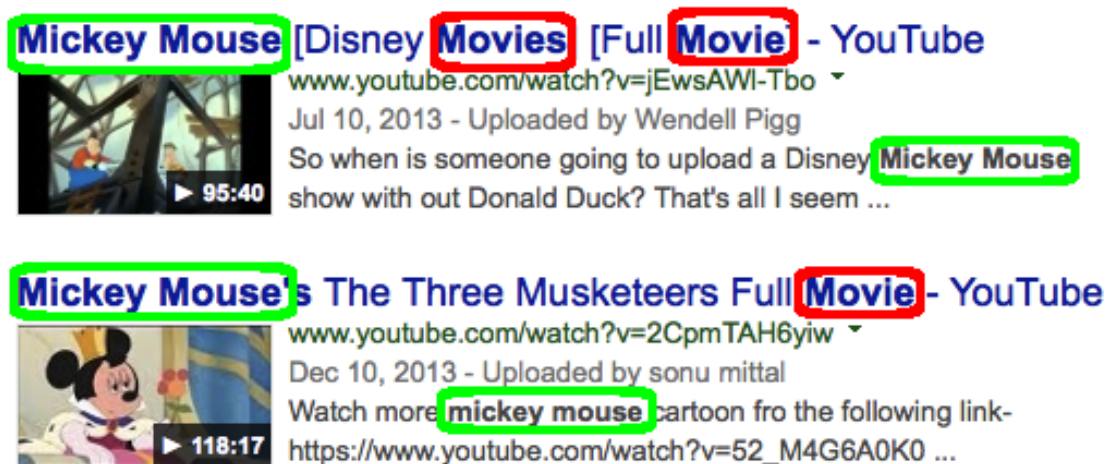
Mickey Mouse [Disney Movies [Full Movie] - YouTube
www.youtube.com/watch?v=jEwsAWl-Tbo
Jul 10, 2013 - Uploaded by Wendell Pigg
So when is someone going to upload a Disney Mickey Mouse show with out Donald Duck? That's all I seem ...
▶ 95:40

Mickey Mouse's The Three Musketeers Full Movie - YouTube
www.youtube.com/watch?v=2CpmTAH6yiw
Dec 10, 2013 - Uploaded by sonu mittal
Watch more mickey mouse cartoon fro the following link- https://www.youtube.com/watch?v=52_M4G6A0K0 ...
▶ 118:17